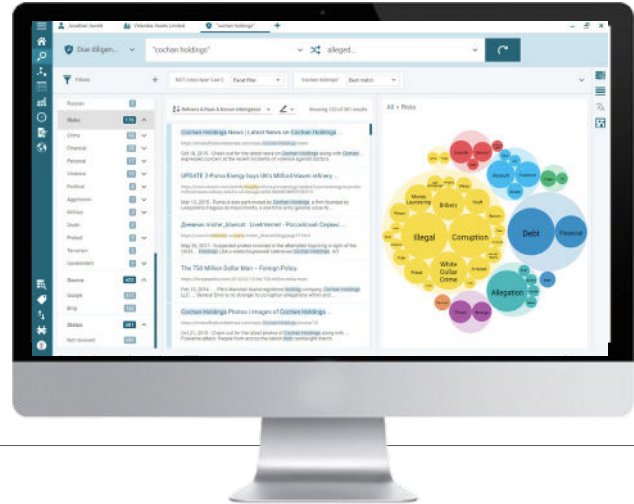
Jonathan Everett | Velandia Foods Limited | "cochan holdings"

Due diligen... | "cochan holdings" | alleged...

Filters

Russian
Risks
Crime
Criminal
Personal
Violence
Political
Aggression
Military
Death
Protest
Terrorism
Government
Source
Google
Bing
Status
Not reviewed

Refiners & Facts & Known Intelligence

Showing 1-20 of 381 results

Cochan Holdings News | Latest News on Cochan Holdings

UPDATE 3-Punia Energy buys UK's Milford Haven refinery ...

Дневник т... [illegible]

The 750 Million Dollar Man – Foreign Policy

Cochan Holdings Photos | Images of Cochan Holdings ...

All > Risks

Money Laundering
Bribery
Theft
Illegal
Corruption
White Collar Crime
Fraud
Debt
Financial
Allegation
Accused
Criminal